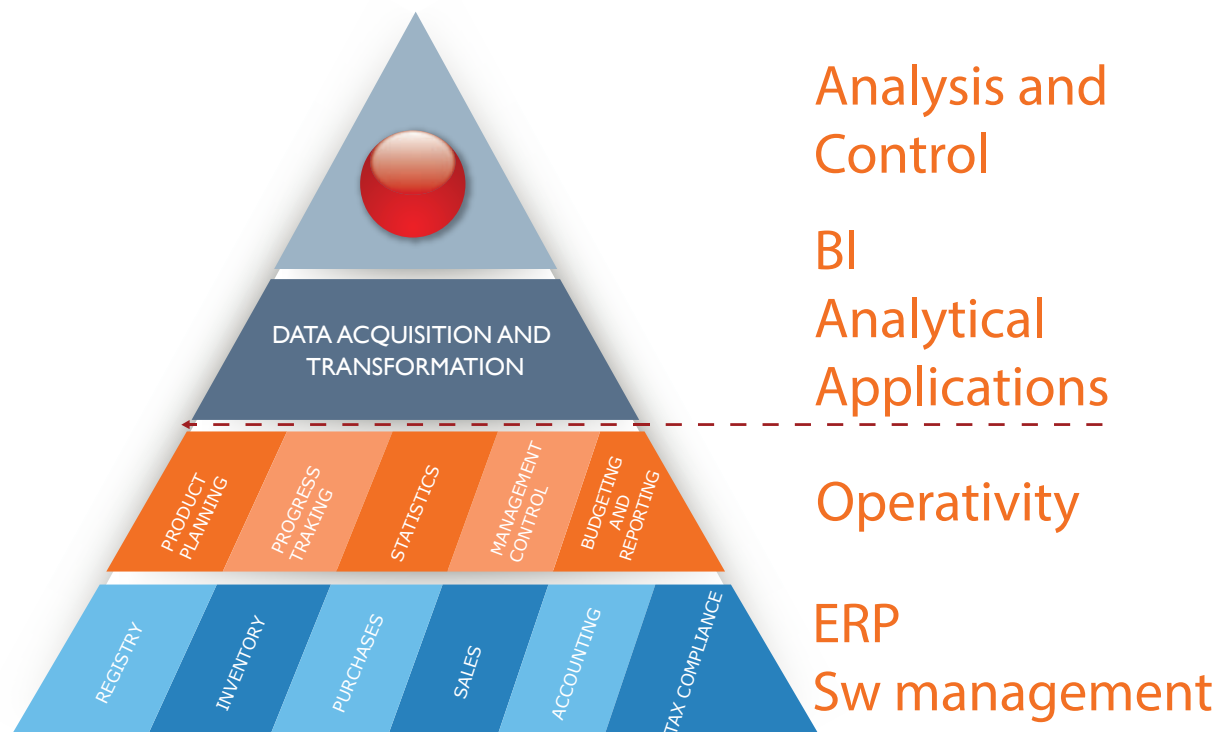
DATA ACQUISITION AND TRANSFORMATION

PRODUCT PLANNING

PROGRESS TRAKING

STATISTICS

MANAGEMENT CONTROL

BUDGETING AND REPORTING

REGISTRY

INVENTORY

PURCHASES

SALES

ACCOUNTING

TAX COMPLIANCE

Analysis and Control

BI Analytical Applications

Operativity

ERP Sw management